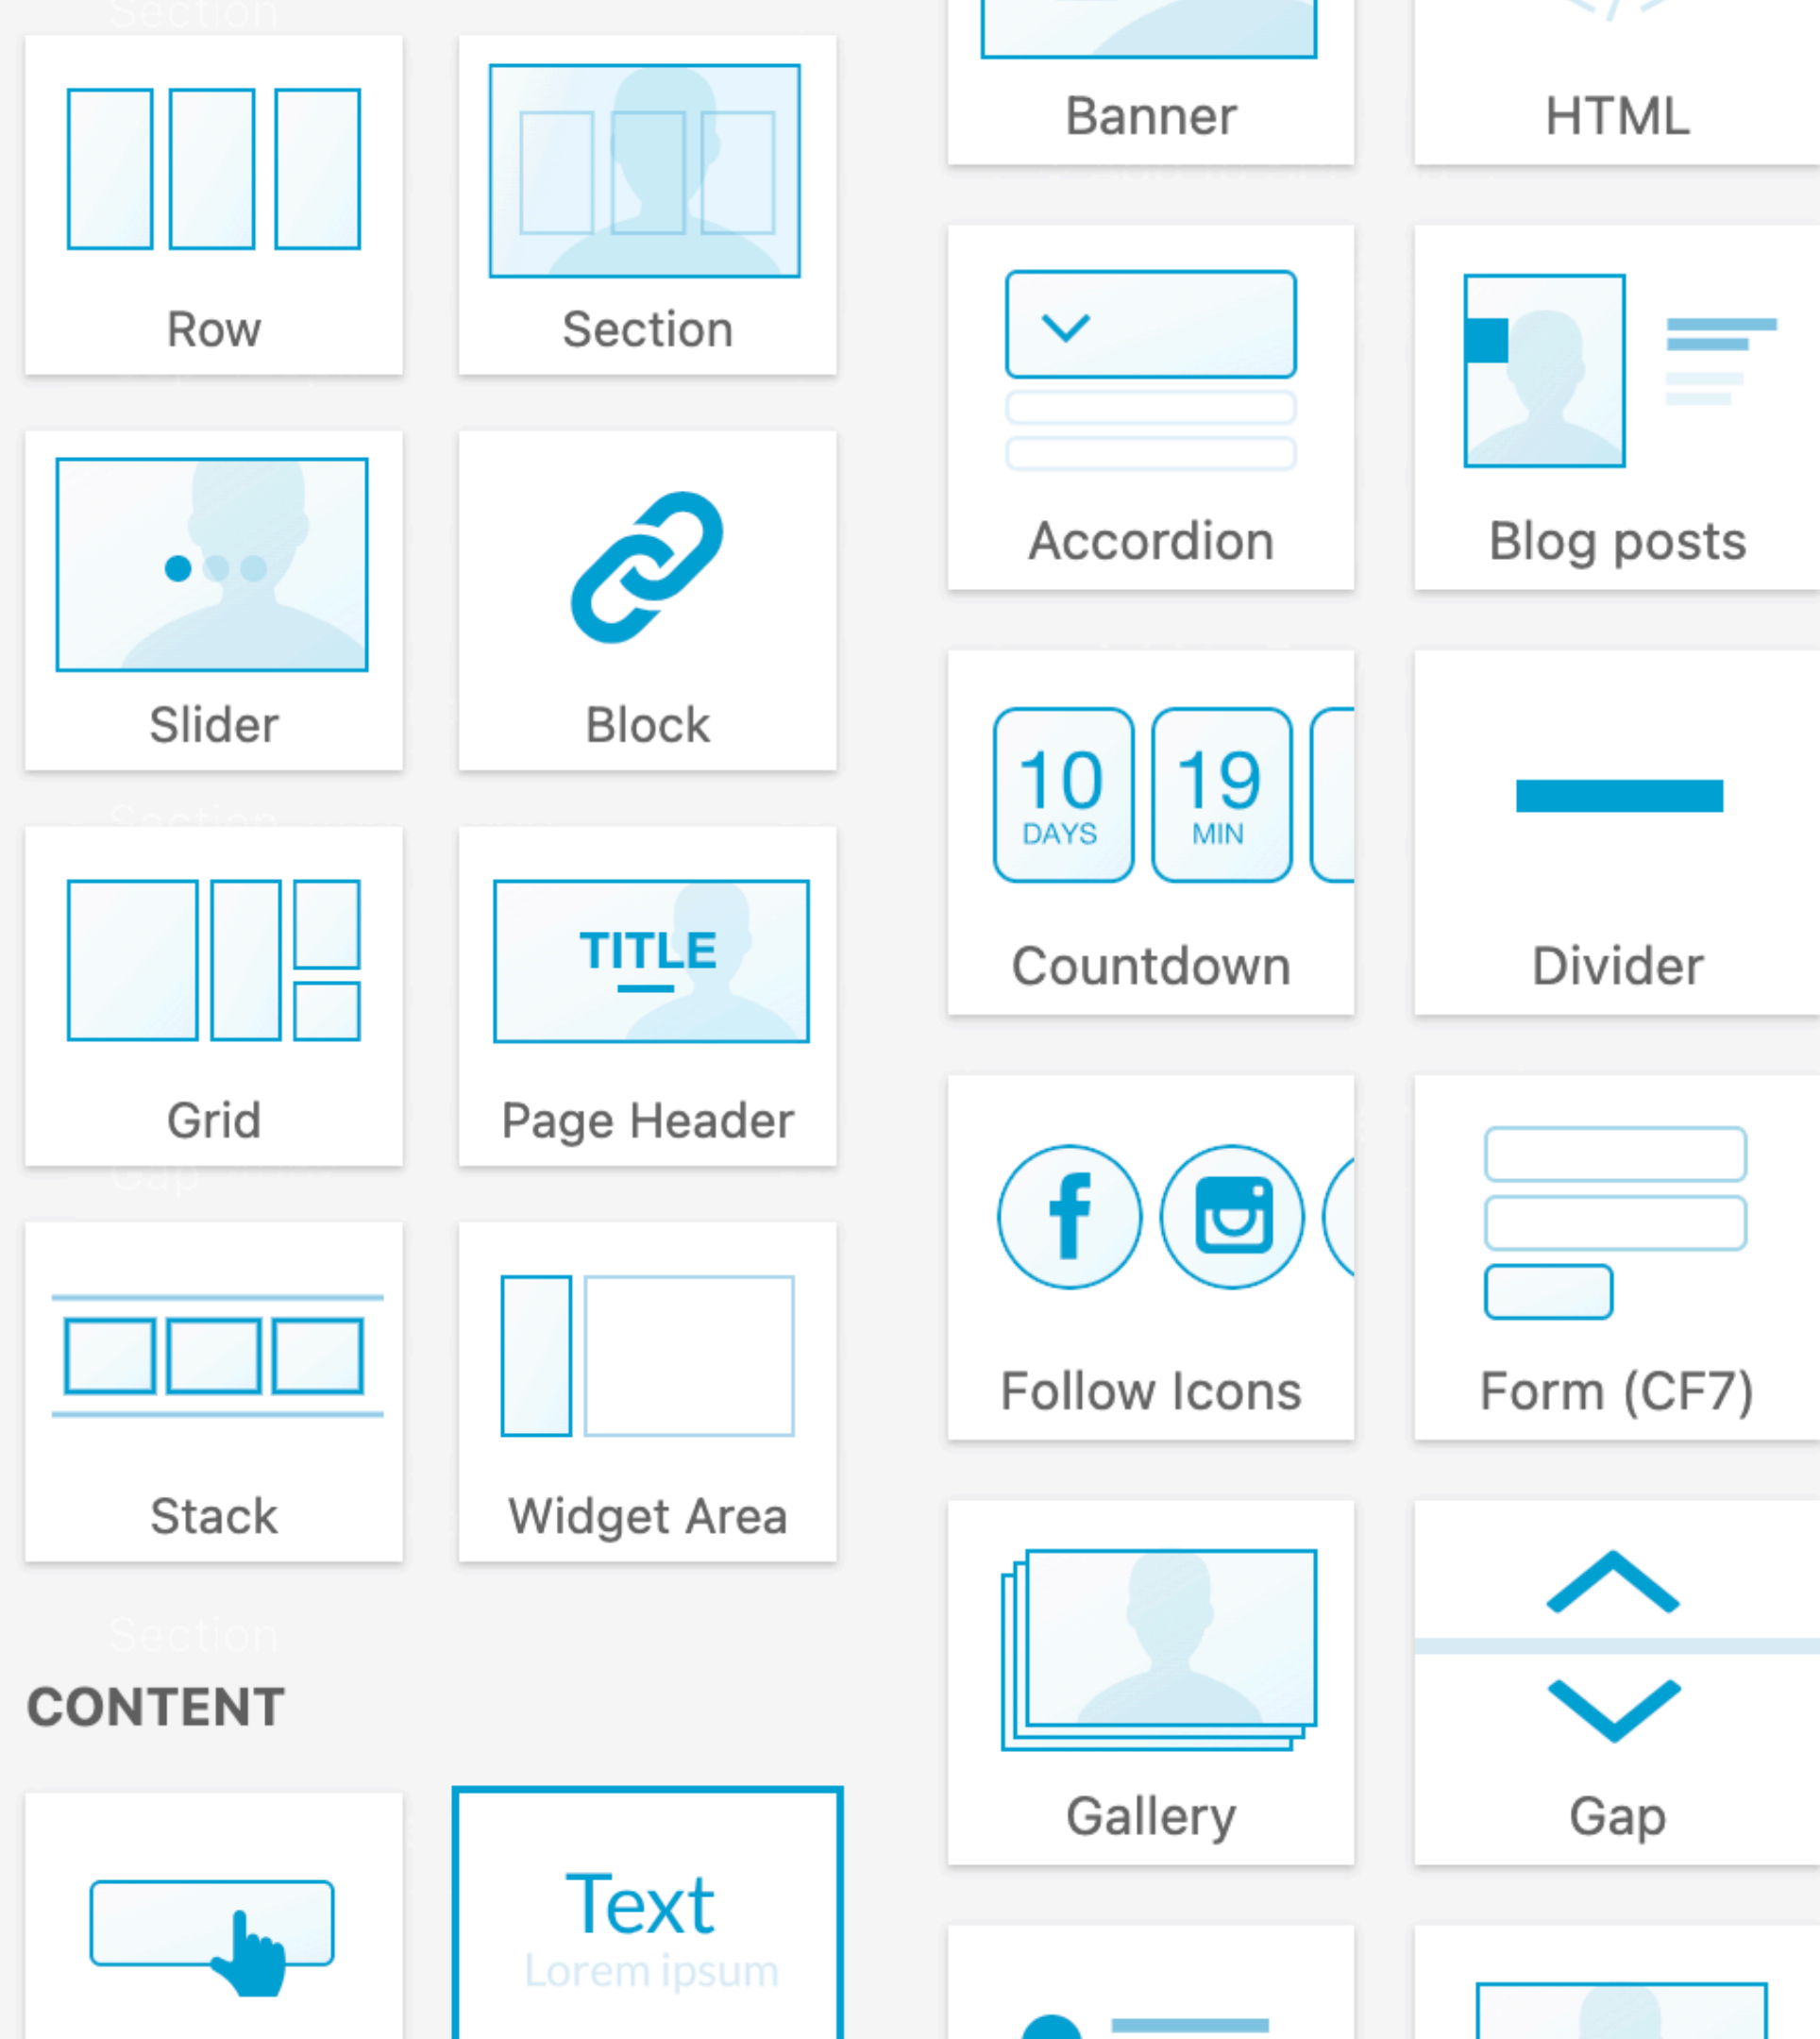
Row

Section

Slider

Block

Grid

TITLE

Page Header

Stack

Widget Area

CONTENT

Text
Lorem ipsum

Banner

HTML

Accordion

Blog posts

10
DAYS

19
MIN

Countdown

Divider

Follow Icons

Form (CF7)

Gallery

Gap